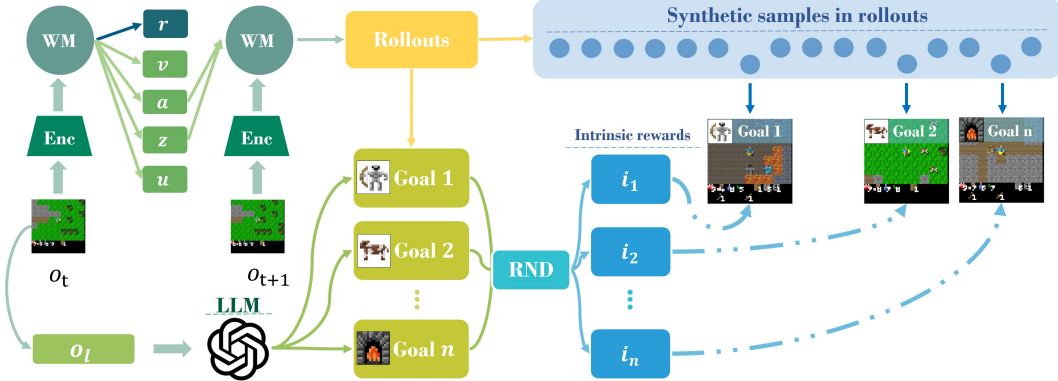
WM

$r$

$v$

$a$

$z$

$u$

WM

Enc

Enc

Rollouts

Synthetic samples in rollouts

Intrinsic rewards

Goal 1

Goal 2

Goal n

Goal 1

Goal 2

⋮

Goal $n$

RND

$i_1$

$i_2$

⋮

$i_n$

$o_t$

$o_{t+1}$

LLM

$o_l$